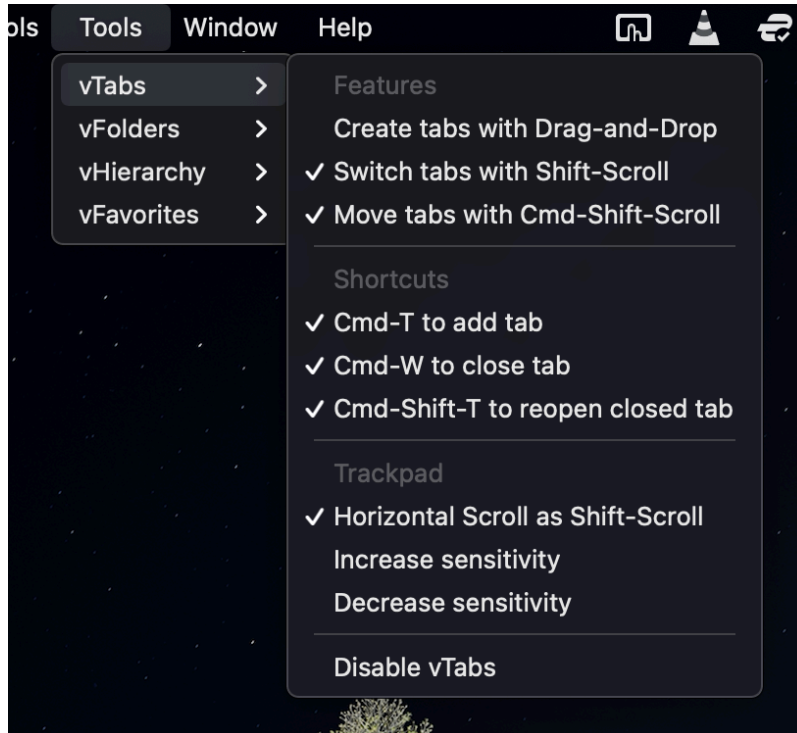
ols Tools Window Help

vTabs >
vFolders >
vHierarchy >
vFavorites >

Features
Create tabs with Drag-and-Drop
✓ Switch tabs with Shift-Scroll
✓ Move tabs with Cmd-Shift-Scroll

Shortcuts
✓ Cmd-T to add tab
✓ Cmd-W to close tab
✓ Cmd-Shift-T to reopen closed tab

Trackpad
✓ Horizontal Scroll as Shift-Scroll
Increase sensitivity
Decrease sensitivity

Disable vTabs